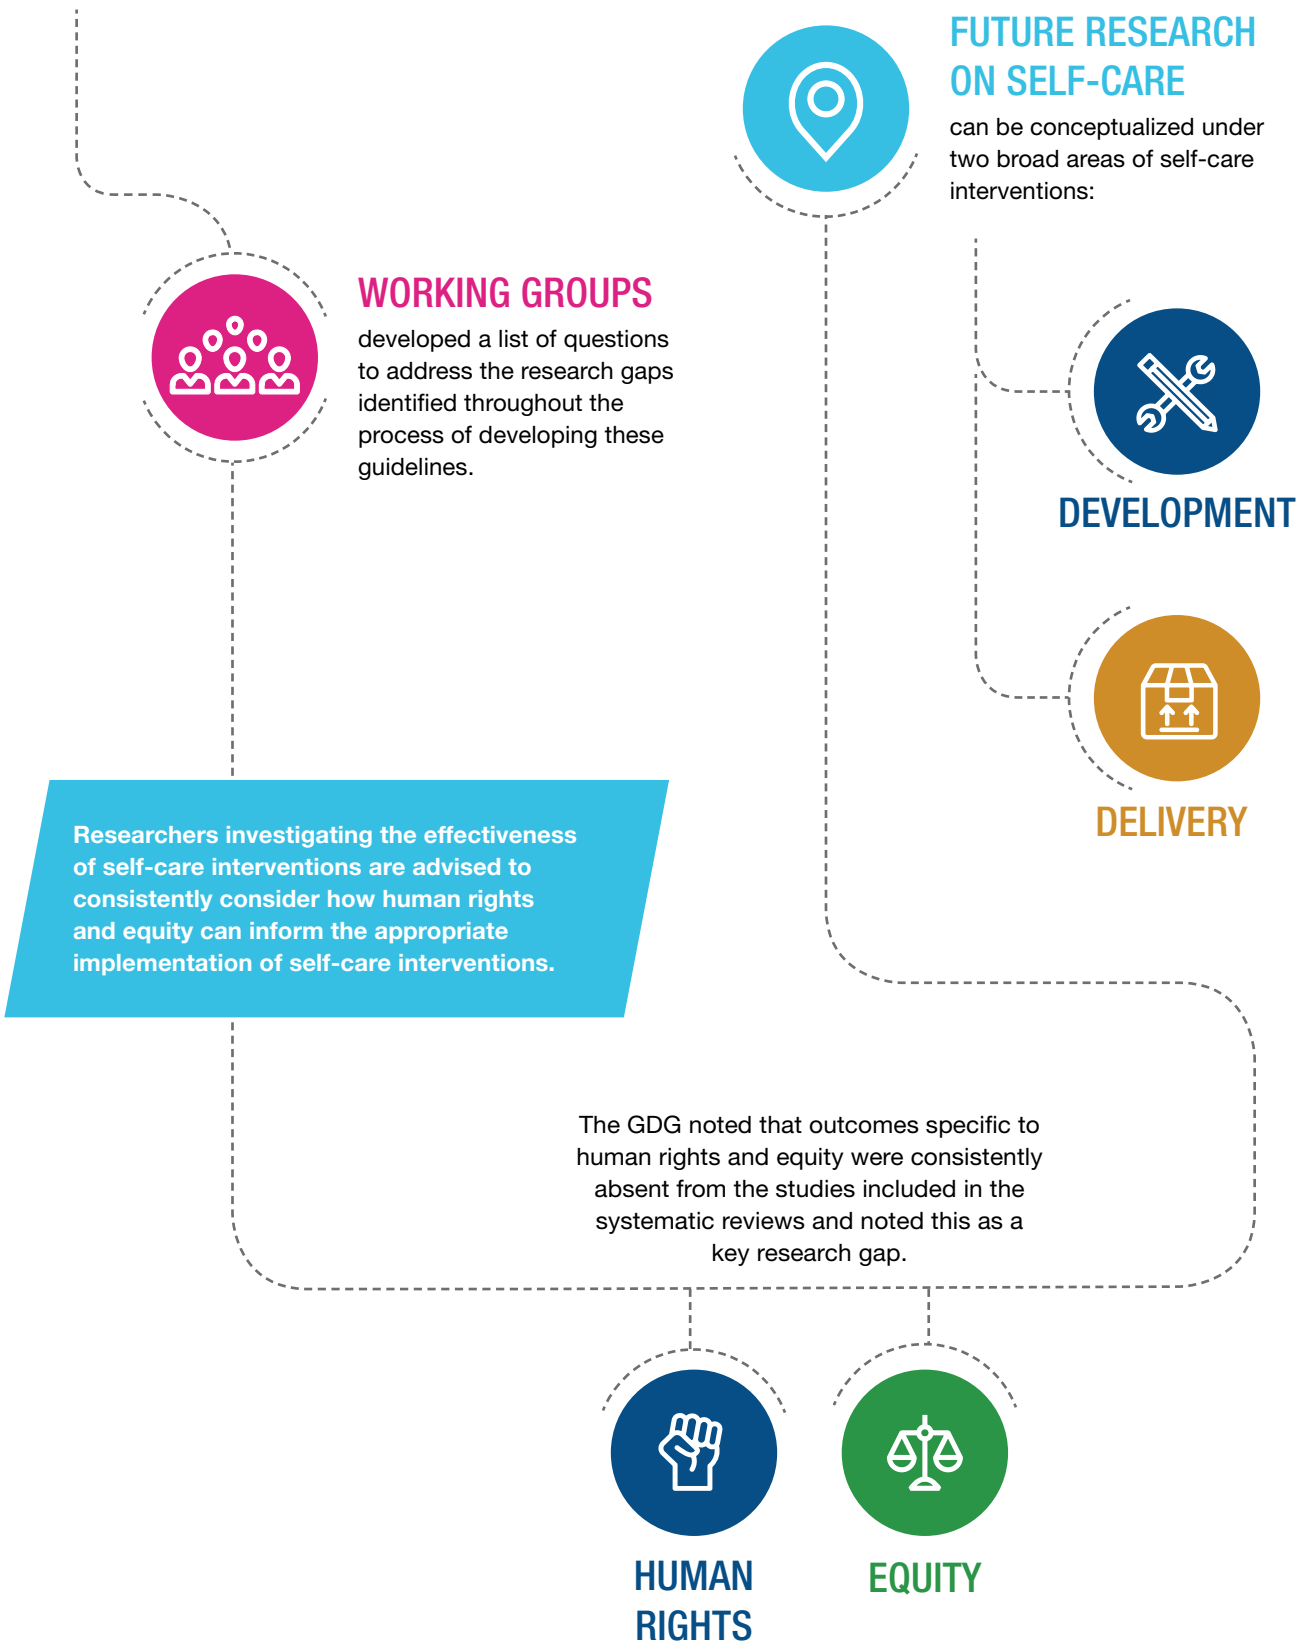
FUTURE RESEARCH ON SELF-CARE

can be conceptualized under two broad areas of self-care interventions:

WORKING GROUPS

developed a list of questions to address the research gaps identified throughout the process of developing these guidelines.

DEVELOPMENT

DELIVERY

Researchers investigating the effectiveness of self-care interventions are advised to consistently consider how human rights and equity can inform the appropriate implementation of self-care interventions.

The GDG noted that outcomes specific to human rights and equity were consistently absent from the studies included in the systematic reviews and noted this as a key research gap.

HUMAN RIGHTS

EQUITY